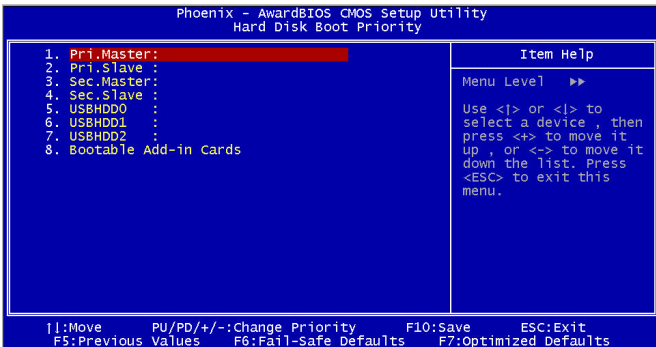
Phoenix - AwardBIOS CMOS Setup Utility
Hard Disk Boot Priority

1. Pri.Master:
2. Pri.Slave :
3. Sec.Master:
4. Sec.Slave :
5. USBHDD0 :
6. USBHDD1 :
7. USBHDD2 :
8. Bootable Add-in Cards

Item Help

Menu Level ►►

Use <|> or <|> to select a device , then press <+> to move it up , or <-> to move it down the list. Press <ESC> to exit this menu.

↑↓:Move PU/PD/+/-:Change Priority F10:Save ESC:Exit
F5:Previous Values F6:Fail-Safe Defaults F7:Optimized Defaults